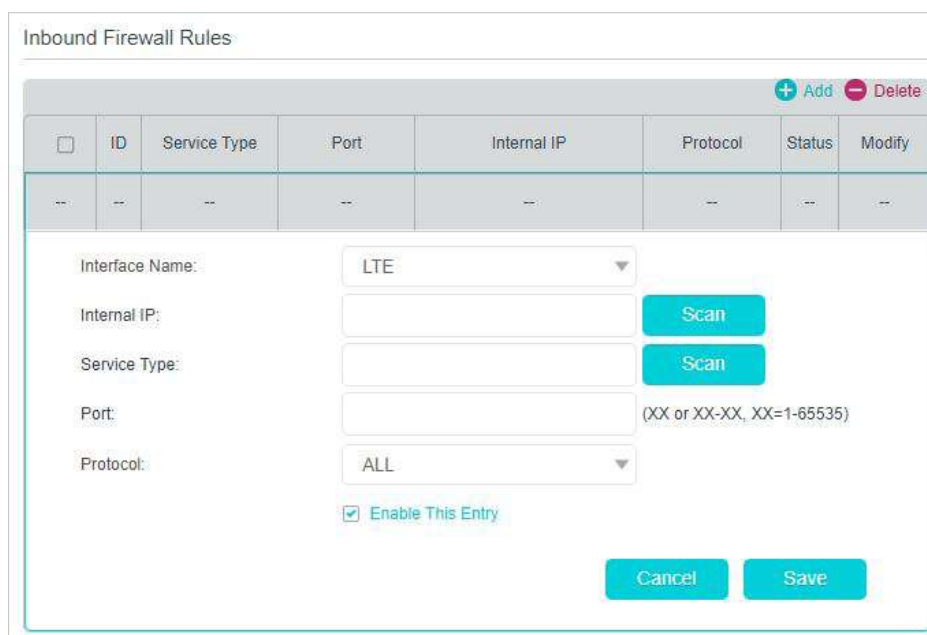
Inbound Firewall Rules

Add Delete

| | ID | Service Type | Port | Internal IP | Protocol | Status | Modify |
|---|---|---|---|---|---|---|---|
| -- | -- | -- | -- | -- | -- | -- | -- |

Interface Name: LTE

Internal IP: Scan

Service Type: Scan

Port: (XX or XX-XX, XX=1-65535)

Protocol: ALL

Enable This Entry

Cancel Save